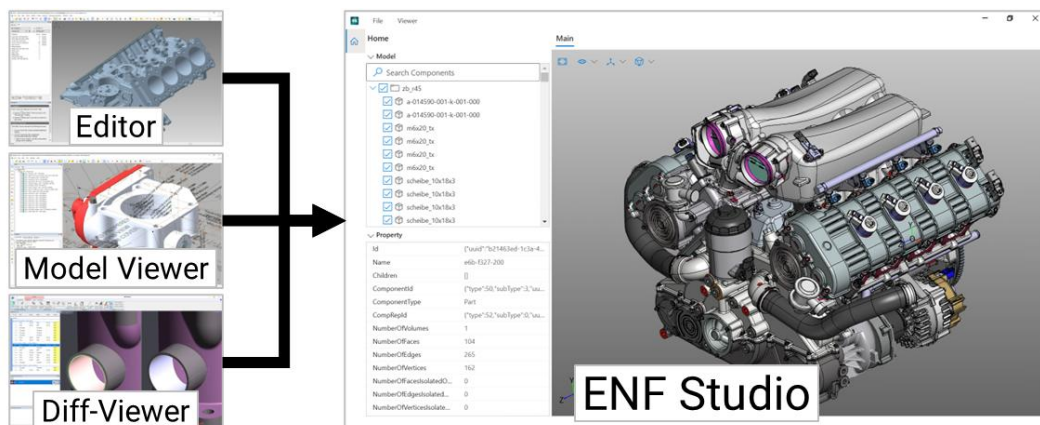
Editor

Model Viewer

Diff-Viewer

File Viewer

Home

Main

Model

Search Components

zb_v45
a-014590-001-k-001-000
a-014590-001-k-001-000
m6x20_tx
m6x20_tx
m6x20_tx
m6x20_tx
m6x20_tx
scheibe_10x18x3
scheibe_10x18x3
scheibe_10x18x3
scheibe_10x18x3

Property

| | |
|---|---|
| Id | {"uuid":"b21463ed-1c3a-4... |
| Name | e6b-f327-200 |
| Children | [] |
| ComponentId | {"type":50,"subType":3,"uu... |
| ComponentType | Part |
| CompRepId | {"type":52,"subType":0,"uu... |
| NumberOfVolumes | 1 |
| NumberOfFaces | 104 |
| NumberOfEdges | 265 |
| NumberOfVertices | 162 |
| NumberOfFacesIsolatedO... | 0 |
| NumberOfEdgesIsolated... | 0 |
| NumberOfVerticesIsolate... | 0 |

ENF Studio